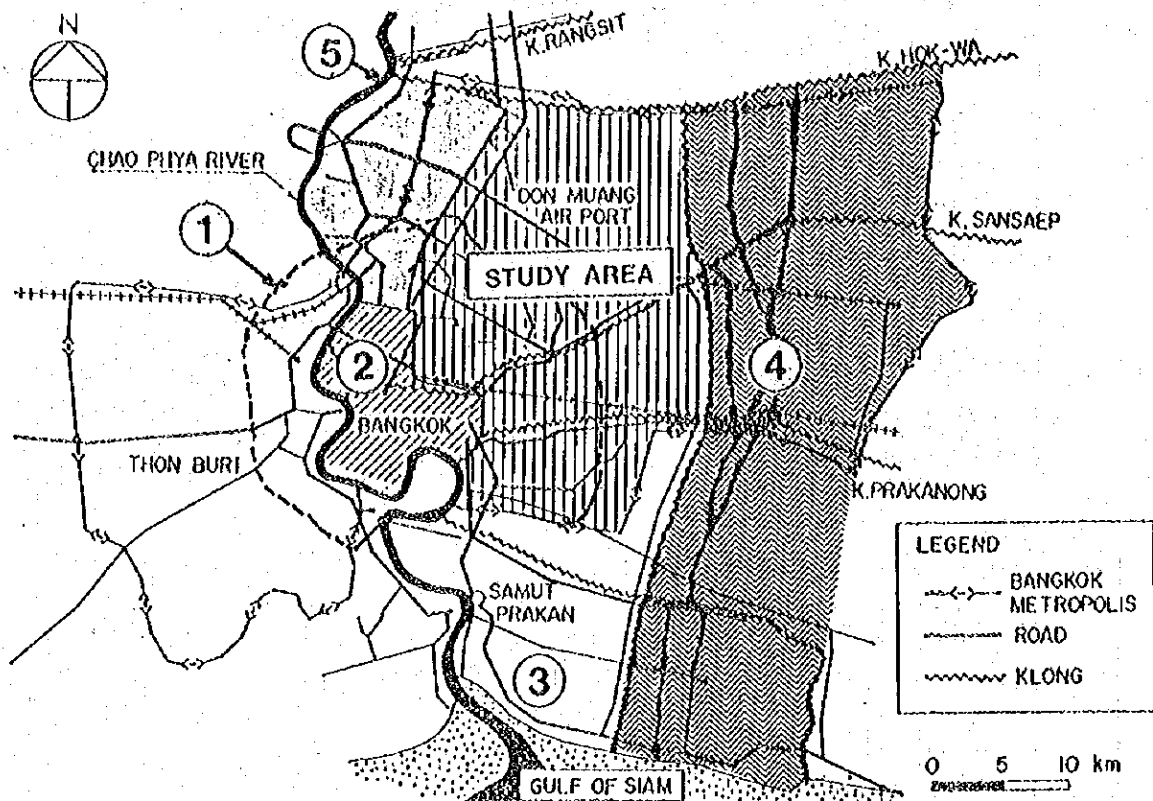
N

5

K.RANGSIT

K.HOK-WA

CHAO PHYA RIVER

DON MUANG AIR PORT

1

K.SANSAEP

STUDY AREA

2

4

BANGKOK

THON BURI

K.PRAKANONG

LEGEND

BANGKOK METROPOLIS

ROAD

KLONG

SAMUT PRAKAN

3

GULF OF SIAM

0 5 10 km